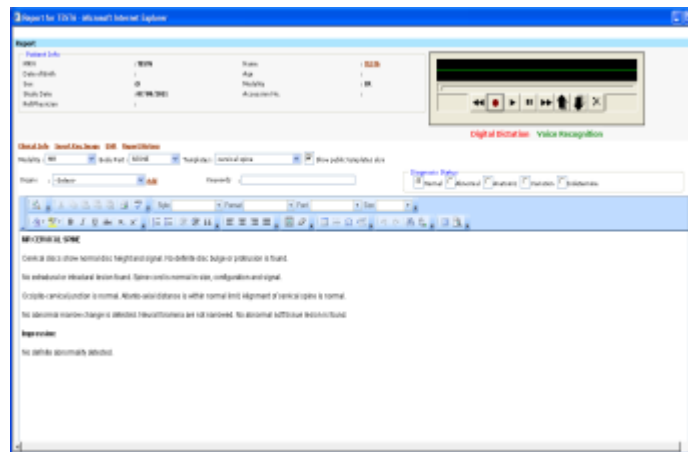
Report for TEST6 - Microsoft Internet Explorer

Report

Patient Info

PID : TEST6
Date of Birth :
Sex : O
Study Date : 
Ref Physician :

Name : TEST6
Age :
Modality : MR
Accession No :

Digital Dictation  Voice Recognition

Clinical Info  Send Key Image  Diff  Report History

Modality MR  Body Part NONE  Templates cervical spine  Show public templates also

Finder Default  Add  Keywords

Diagnostic Status
Normal  Abnormal  Anatomic  Variation  Indeterminate

Style  Format  Font  Size

MR CERVICAL SPINE

Cervical discs show normal disc height and signal. No definite disc bulge or protrusion is found.

No extradural or intradural lesion found. Spine cord is normal in size, configuration and signal.

Occipito-cervical junction is normal. Atlanto-axial distance is within normal limit. Alignment of cervical spine is normal.

No abnormal marrow change is detected. Neural foramens are not narrowed. No abnormal soft tissue lesion is found.

Impression:

No definite abnormality detected.